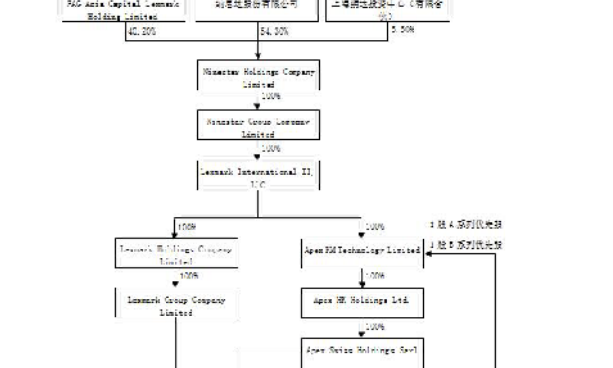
PAG Asia Capital Lexmark Holding Limited

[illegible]

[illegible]

40.20%

54.30%

5.50%

Ninestar Holdings Company Limited

100%

Ninestar Group Lexmark Limited

100%

Lexmark International II, LLC

100%

100%

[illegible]

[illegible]

Lexmark Holdings Company Limited

Apex KM Technology Limited

100%

100%

Lexmark Group Company Limited

Apex KM Holdings Ltd.

100%

Apex Swiss Holdings Sarl